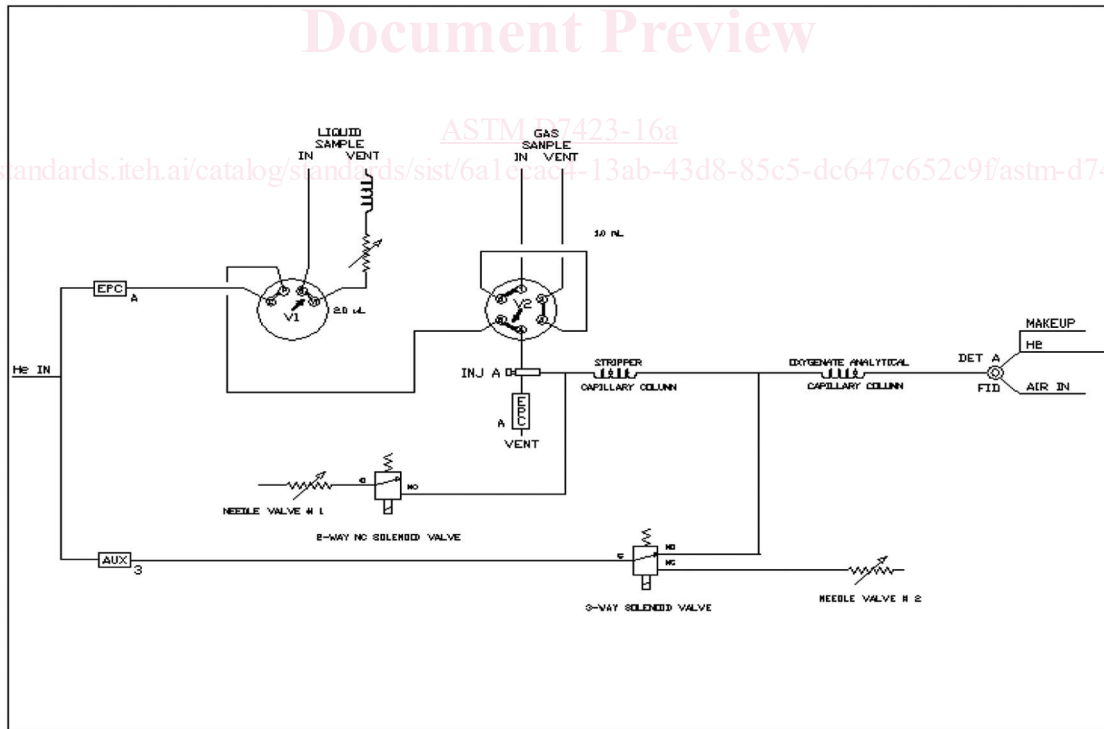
Document Preview

ASTM D7423-16a

standards.iteh.ai/catalog/standards/sist/6a1ecac4-13ab-43d8-85c5-dc647c652c9f/astm-d7

LIQUID SAMPLE
IN VENT

GAS SAMPLE
IN VENT

10 nL

EPC
A

V1
2.0 uL

V2

He IN

INJ A

STRIPPER
CAPILLARY COLUMN

OXYGENATE ANALYTICAL
CAPILLARY COLUMN

DET A
FID

MAKEUP
He
AIR IN

A
EPC
VENT

NEEDLE VALVE # 1
NO

2-WAY NC SOLENOID VALVE

AUX 3

NO
NC

3-WAY SOLENOID VALVE

NEEDLE VALVE # 2